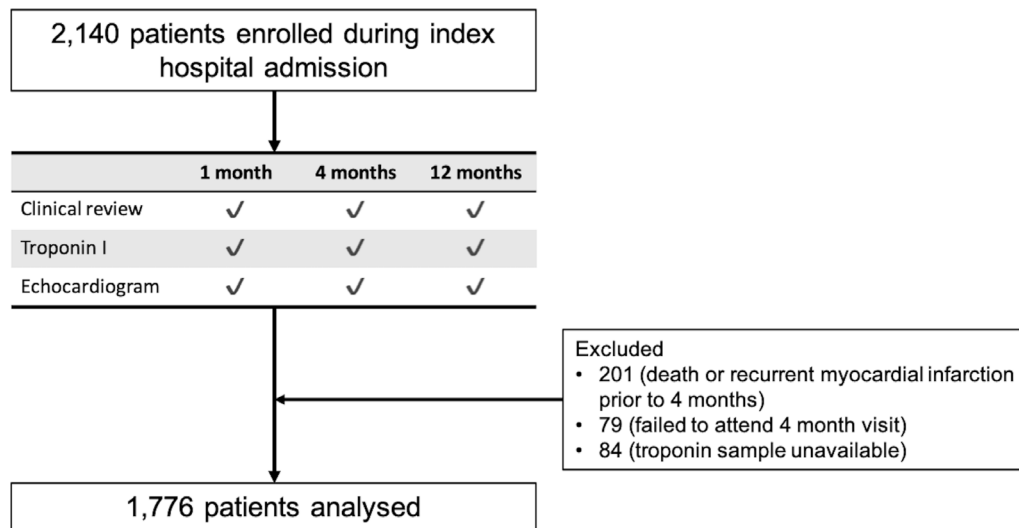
2,140 patients enrolled during index hospital admission

| | 1 month | 4 months | 12 months |
|---|---|---|---|
| Clinical review | ✓ | ✓ | ✓ |
| Troponin I | ✓ | ✓ | ✓ |
| Echocardiogram | ✓ | ✓ | ✓ |

Excluded
• 201 (death or recurrent myocardial infarction prior to 4 months)
• 79 (failed to attend 4 month visit)
• 84 (troponin sample unavailable)

1,776 patients analysed